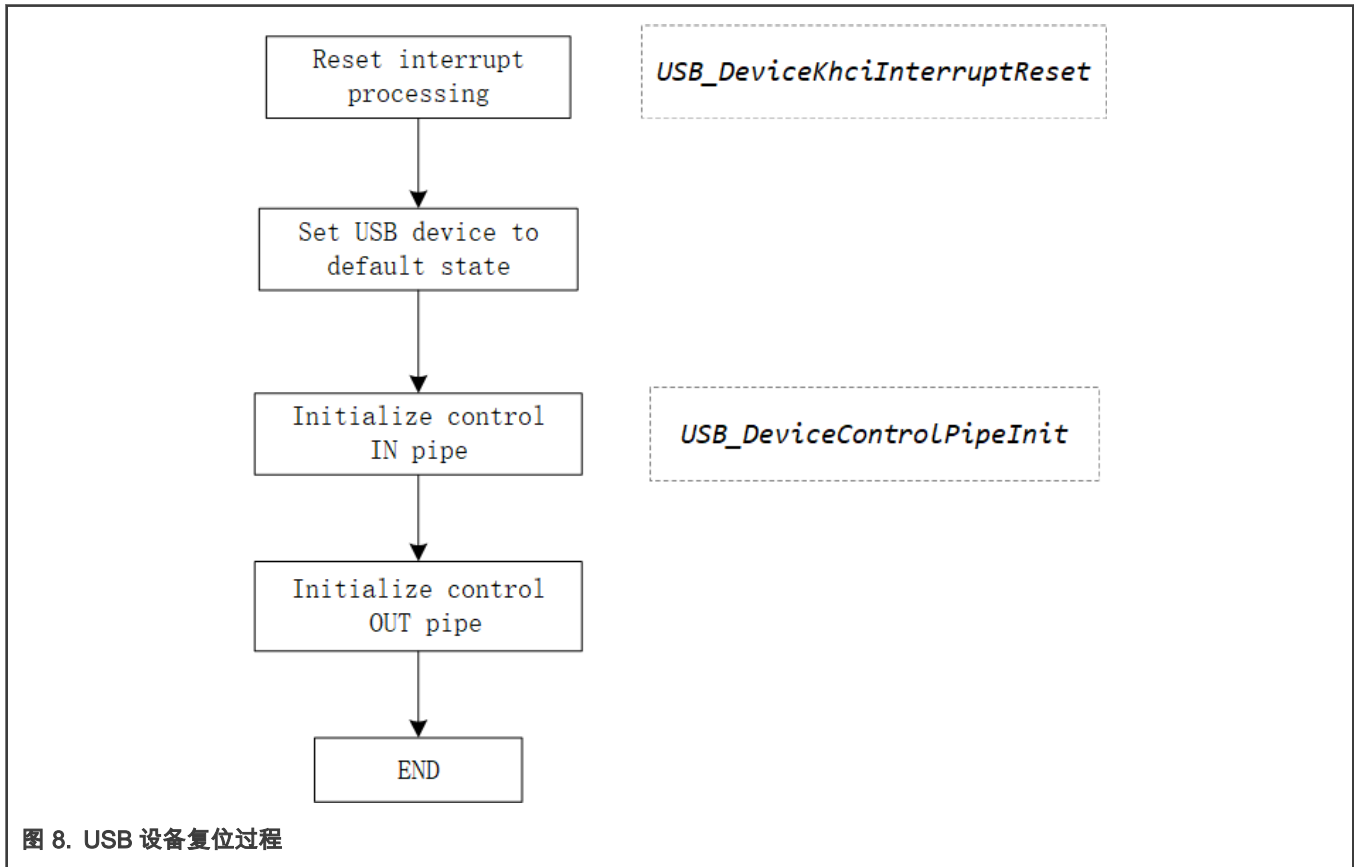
Reset interrupt processing

USB_DeviceKhciInterruptReset

Set USB device to default state

Initialize control IN pipe

USB_DeviceControlPipeInit

Initialize control OUT pipe

END

图 8. USB 设备复位过程